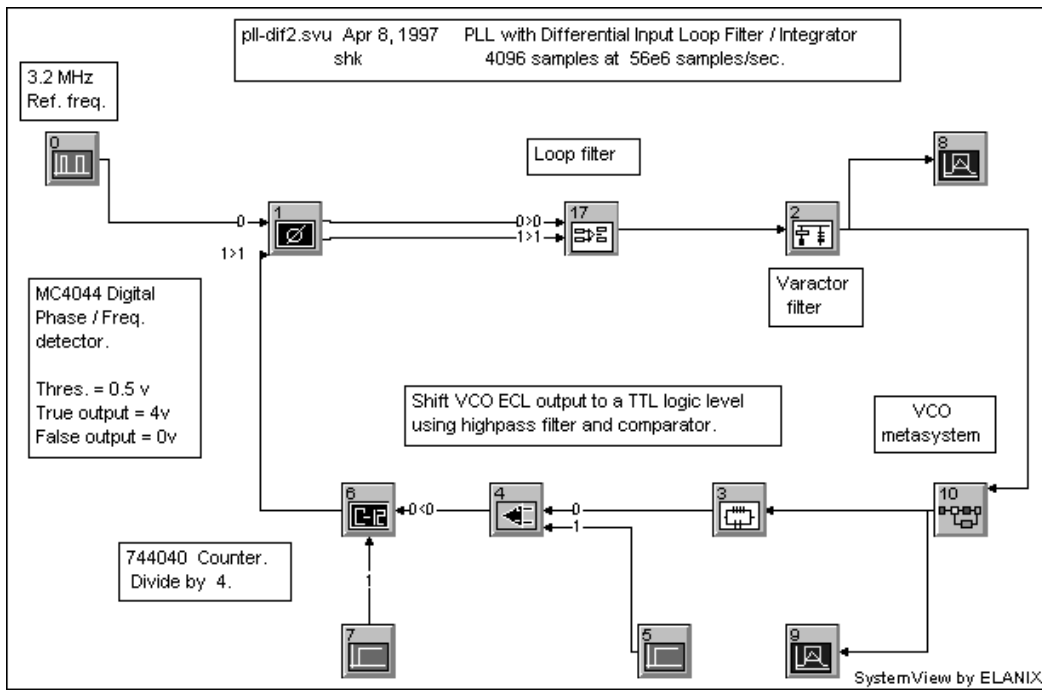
pll-dif2.svu Apr 8, 1997 PLL with Differential Input Loop Filter / Integrator
shk 4096 samples at 56e6 samples/sec.

3.2 MHz
Ref. freq.

0

Loop filter

8

1

17

2

0

0>0

1>1

1>1

Varactor
filter

MC4044 Digital
Phase / Freq.
detector.

Thres. = 0.5 v
True output = 4v
False output = 0v

Shift VCO ECL output to a TTL logic level
using highpass filter and comparator.

VCO
metasystem

6

4

3

10

0<0

0

1

744040 Counter.
Divide by 4.

1

7

5

9

SystemView by ELANIX